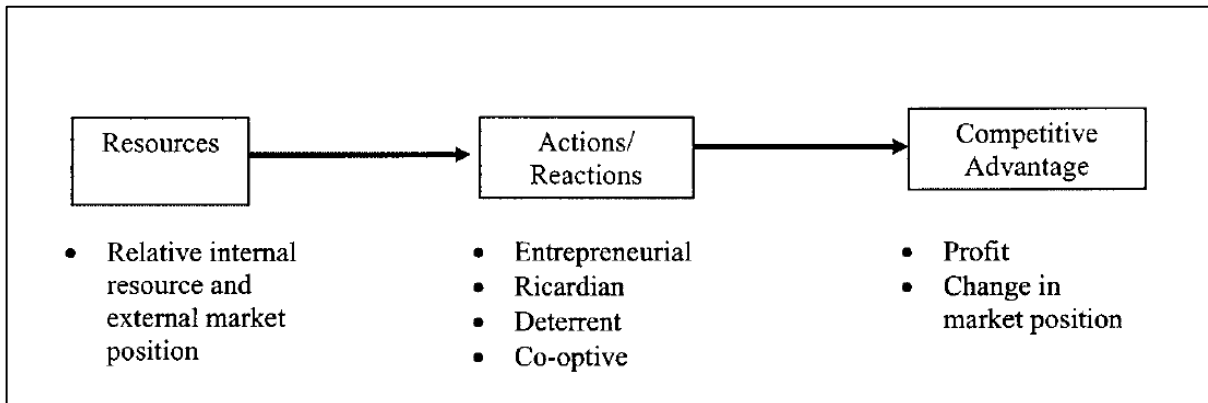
Resources

Actions/ Reactions

Competitive Advantage

• Relative internal resource and external market position

• Entrepreneurial
• Ricardian
• Deterrent
• Co-optive

• Profit
• Change in market position